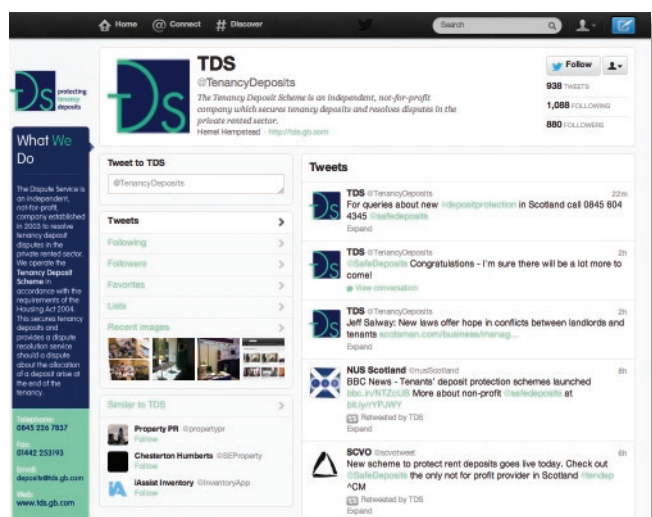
Home Connect Discover

Search

TDS
@TenancyDeposits
The Tenancy Deposit Scheme is an independent, not-for-profit company which secures tenancy deposits and resolves disputes in the private rented sector.
Hemel Hempstead · http://tds.gb.com

Follow

938 TWEETS
1,088 FOLLOWING
880 FOLLOWERS

protecting tenancy deposits

What We Do

The Dispute Service is an independent, not-for-profit company established in 2003 to resolve tenancy deposit disputes in the private rented sector. We operate the Tenancy Deposit Scheme in accordance with the requirements of the Housing Act 2004. This secures tenancy deposits and provides a dispute resolution service should a dispute about the allocation of a deposit arise at the end of the tenancy.

Telephone:
0845 226 7837
Fax:
01442 253193
Email:
deposits@tds.gb.com
Web:
www.tds.gb.com

Tweet to TDS
@TenancyDeposits

Tweets
Following
Followers
Favorites
Lists
Recent images

Similar to TDS
Property PR @propertypr
Follow
Chesterton Humberts @SEProperty
Follow
iAssist Inventory @InventoryApp
Follow

Tweets

TDS @TenancyDeposits 22m
For queries about new #depositprotection in Scotland call 0845 604 4345 @safedeposits
Expand

TDS @TenancyDeposits 2h
@SafeDeposits Congratulations - I'm sure there will be a lot more to come!
View conversation

TDS @TenancyDeposits 2h
Jeff Salway: New laws offer hope in conflicts between landlords and tenants scotsman.com/business/manag...
Expand

NUS Scotland @nusScotland 6h
BBC News - Tenants' deposit protection schemes launched bbc.in/NTZcUB More about non-profit @safedeposits at bit.ly/YPJWY
Retweeted by TDS
Expand

SCVO @scvotweet 6h
New scheme to protect rent deposits goes live today. Check out @SafeDeposits the only not for profit provider in Scotland #tendep ^CM
Retweeted by TDS
Expand